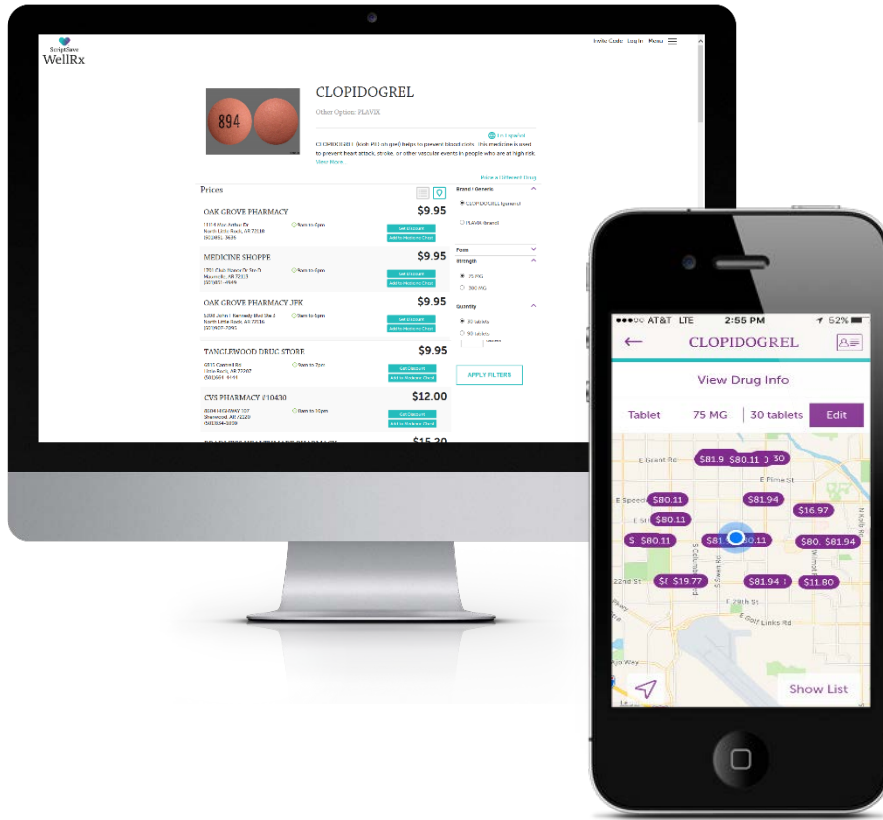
ScriptSave
WellRx

Invite Code Log In Menu

894

CLOPIDOGREL

Other Option: PLAVIX

En Español

CLOPIDOGREL (kloh PID oh grel) helps to prevent blood clots. This medicine is used to prevent heart attack, stroke, or other vascular events in people who are at high risk.
View More

Price a Different Drug

Prices

OAK GROVE PHARMACY $9.95
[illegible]
Get Discount
Add to Medicine Chest

MEDICINE SHOPPE $9.95
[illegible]
Get Discount
Add to Medicine Chest

OAK GROVE PHARMACY JFK $9.95
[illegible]
Get Discount
Add to Medicine Chest

TANGLEWOOD DRUG STORE $9.95
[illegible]
Get Discount
Add to Medicine Chest

CVS PHARMACY #10430 $12.00
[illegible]
Get Discount
Add to Medicine Chest

Brand / Generic
CLOPIDOGREL (generic)
PLAVIX (brand)

Form

Strength
75 MG
300 MG

Quantity
30 tablets
90 tablets

APPLY FILTERS

AT&T LTE 2:55 PM 52%

CLOPIDOGREL

View Drug Info

Tablet 75 MG 30 tablets Edit

E Grant Rd
E Speedway
E 5th St
22nd St
E 29th St
E Golf Links Rd
$81.9 $80.11 $30
$80.11 $81.94
$80.11 $16.97
$80.11 $81 $80.11 $80. $81.94
$19.77 $81.94 $11.80

Show List